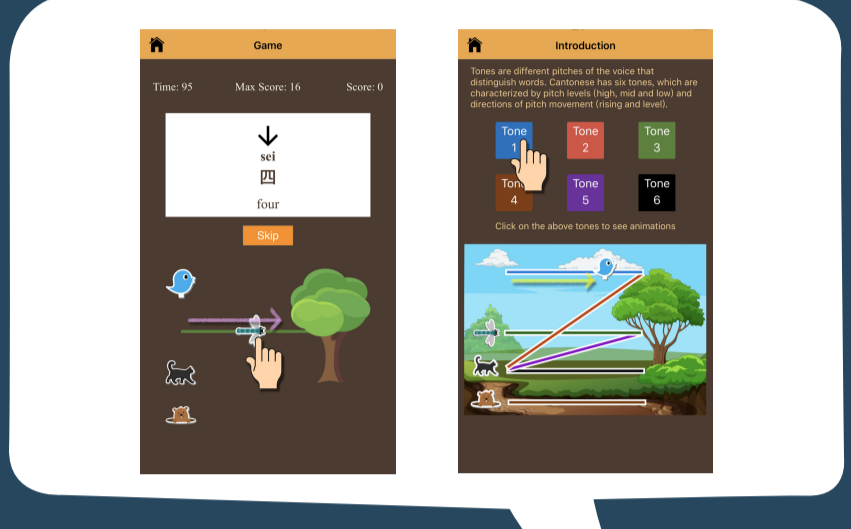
Game

Time: 95 Max Score: 16 Score: 0

↓
sei
四
four

Skip

Introduction

Tones are different pitches of the voice that distinguish words. Cantonese has six tones, which are characterized by pitch levels (high, mid and low) and directions of pitch movement (rising and level).

Tone 1
Tone 2
Tone 3
Tone 4
Tone 5
Tone 6

Click on the above tones to see animations